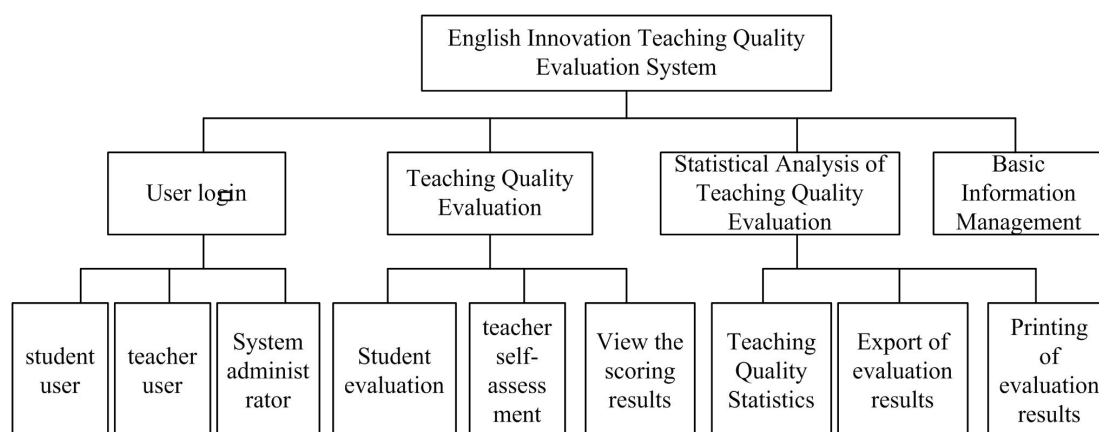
English Innovation Teaching Quality Evaluation System

User login

Teaching Quality Evaluation

Statistical Analysis of Teaching Quality Evaluation

Basic Information Management

student user

teacher user

System administrator

Student evaluation

teacher self-assessment

View the scoring results

Teaching Quality Statistics

Export of evaluation results

Printing of evaluation results